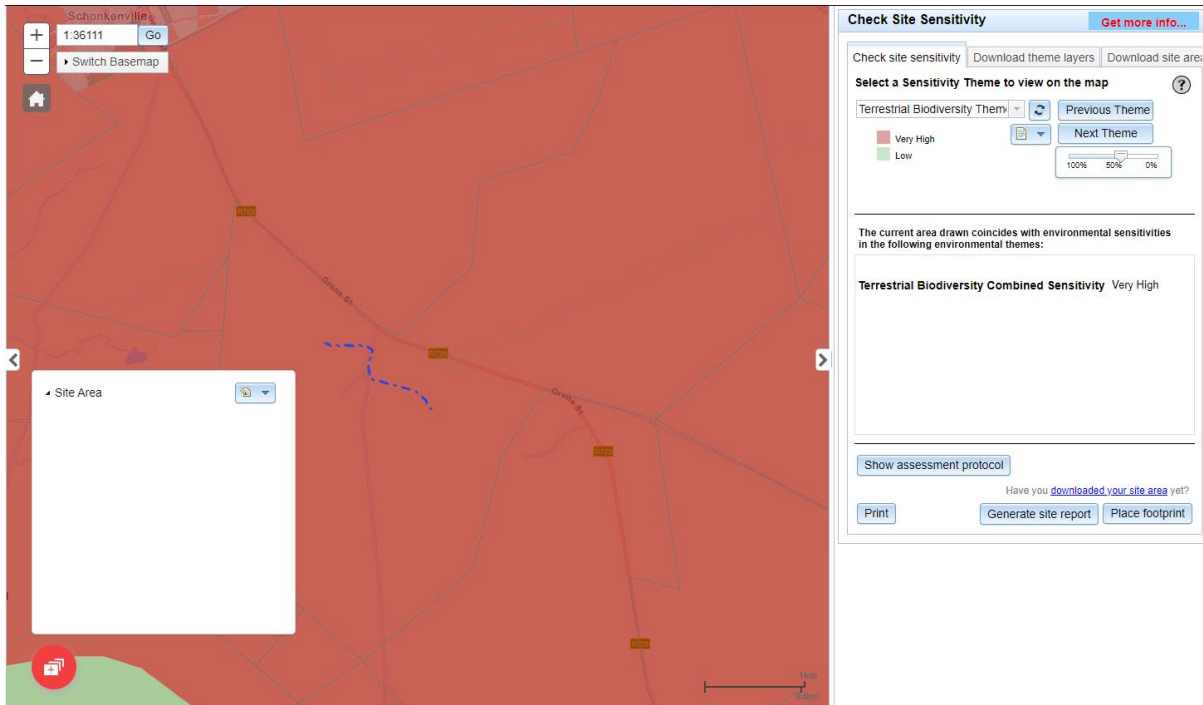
Schonkenville

+

1:36111

Go

−

Switch Basemap

R720

Greens St

R720

Greens St

R720

R720

Site Area

1km

0.6mi

Check Site Sensitivity

Get more info...

Check site sensitivity

Download theme layers

Download site area

Select a Sensitivity Theme to view on the map

?

Terrestrial Biodiversity Theme

Previous Theme

Next Theme

Very High

Low

100%

50%

0%

The current area drawn coincides with environmental sensitivities in the following environmental themes:

Terrestrial Biodiversity Combined Sensitivity Very High

Show assessment protocol

Have you downloaded your site area yet?

Print

Generate site report

Place footprint